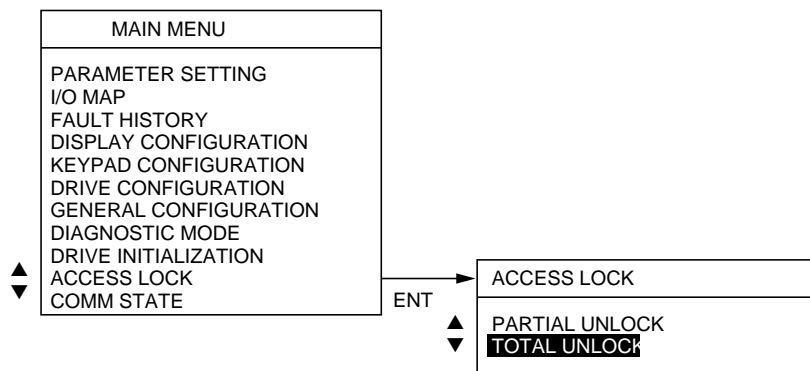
MAIN MENU

PARAMETER SETTING
I/O MAP
FAULT HISTORY
DISPLAY CONFIGURATION
KEYPAD CONFIGURATION
DRIVE CONFIGURATION
GENERAL CONFIGURATION
DIAGNOSTIC MODE
DRIVE INITIALIZATION
ACCESS LOCK
COMM STATE

ENT

ACCESS LOCK

PARTIAL UNLOCK
TOTAL UNLOCK